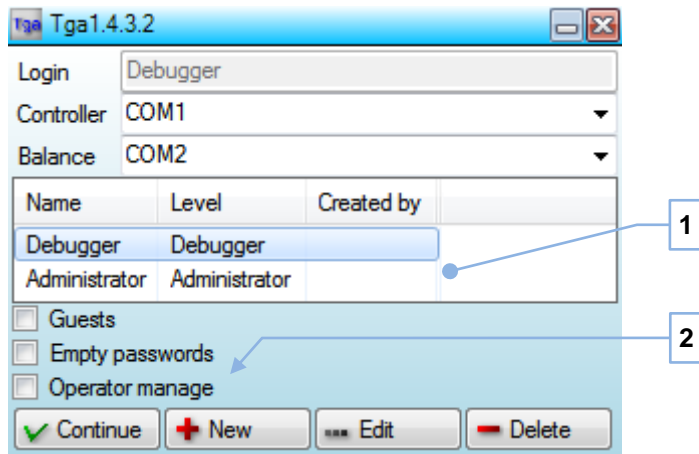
Tga Tga1.4.3.2

Login Debugger

Controller COM1

Balance COM2

| Name | Level | Created by |
|---|---|---|
| Debugger | Debugger | |
| Administrator | Administrator | |

1

Guests

Empty passwords

Operator manage

2

Continue New Edit Delete